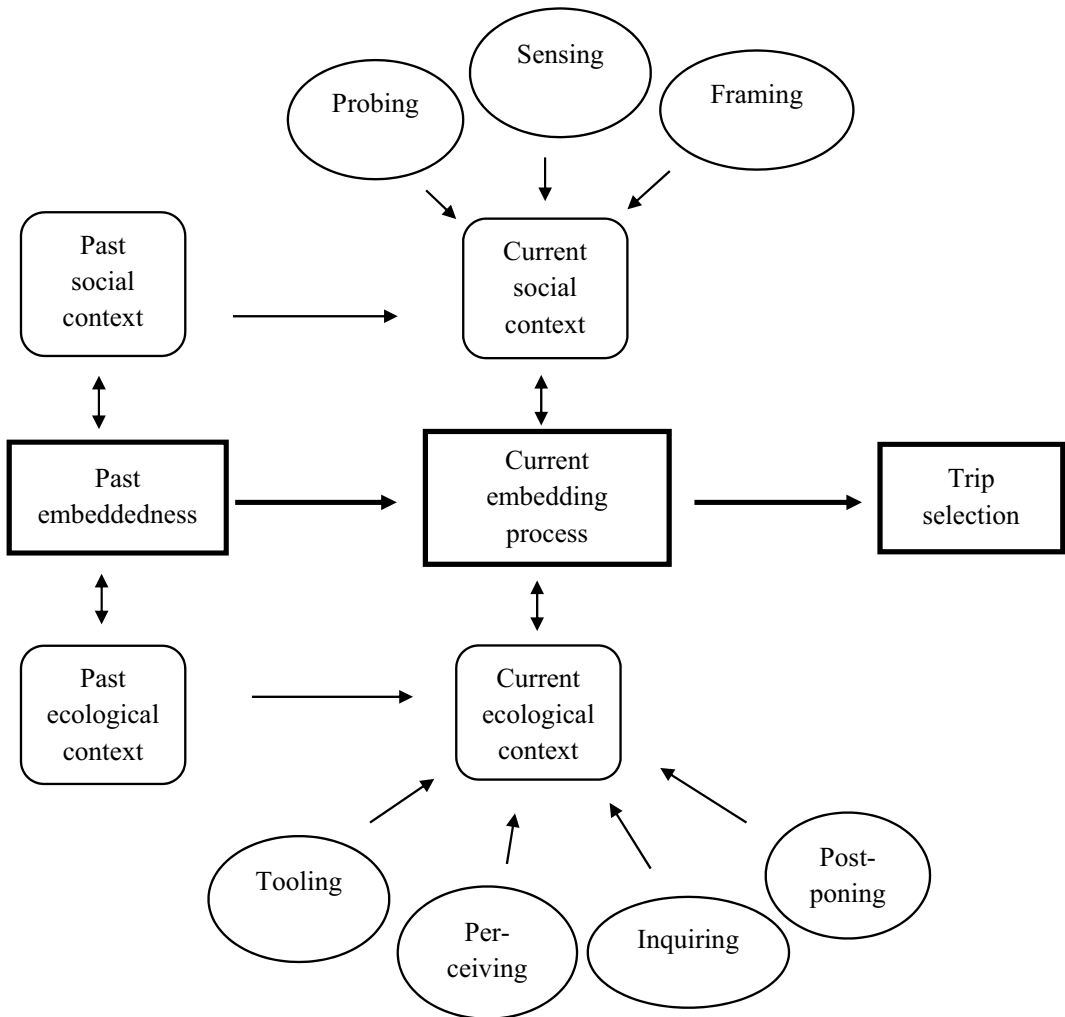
Sensing

Probing

Framing

Past social context

Current social context

Past embeddedness

Current embedding process

Trip selection

Past ecological context

Current ecological context

Post-poning

Tooling

Inquiring

Perceiving